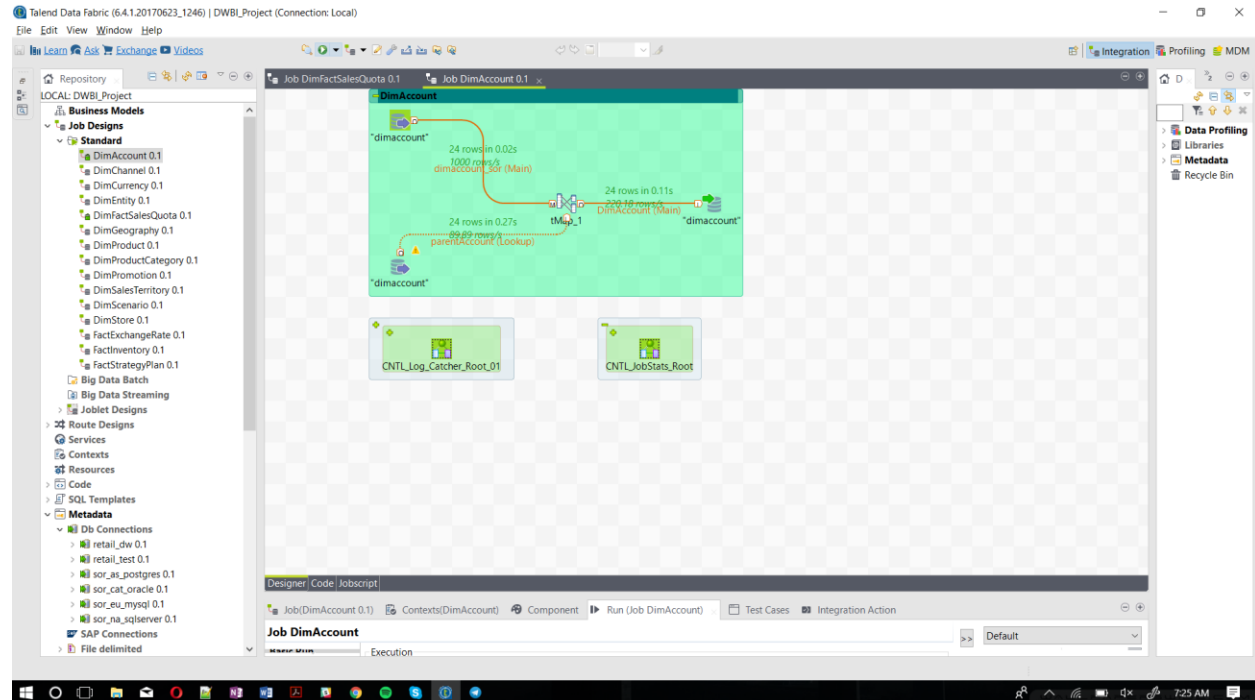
Talend Data Fabric (6.4.1.20170623_1246) | DWBI_Project (Connection: Local)
File Edit View Window Help
Learn Ask Exchange Videos
Integration Profiling MDM

Repository
LOCAL: DWBI_Project
Business Models
Job Designs
Standard
DimAccount 0.1
DimChannel 0.1
DimCurrency 0.1
DimEntity 0.1
DimFactSalesQuota 0.1
DimGeography 0.1
DimProduct 0.1
DimProductCategory 0.1
DimPromotion 0.1
DimSalesTerritory 0.1
DimScenario 0.1
DimStore 0.1
FactExchangeRate 0.1
FactInventory 0.1
FactStrategyPlan 0.1
Big Data Batch
Big Data Streaming
Joblet Designs
Route Designs
Services
Contexts
Resources
Code
SQL Templates
Metadata
Db Connections
retail_dw 0.1
retail_test 0.1
sor_as_postgres 0.1
sor_cat_oracle 0.1
sor_eu_mysql 0.1
sor_na_sqlserver 0.1
SAP Connections
File delimited

Job DimFactSalesQuota 0.1
Job DimAccount 0.1

DimAccount
"dimaccount"
24 rows in 0.02s
1000 rows/s
dimaccount_sor (Main)
tMap_1
24 rows in 0.11s
220.18 rows/s
DimAccount (Main)
"dimaccount"
24 rows in 0.27s
89.89 rows/s
parentAccount (Lookup)
"dimaccount"

CNTL_Log_Catcher_Root_01
CNTL_JobStats_Root

Designer Code Jobscript

Job(DimAccount 0.1) Contexts(DimAccount) Component Run (Job DimAccount) Test Cases Integration Action
Job DimAccount
Execution
>>
Default

D
Data Profiling
Libraries
Metadata
Recycle Bin

7:25 AM